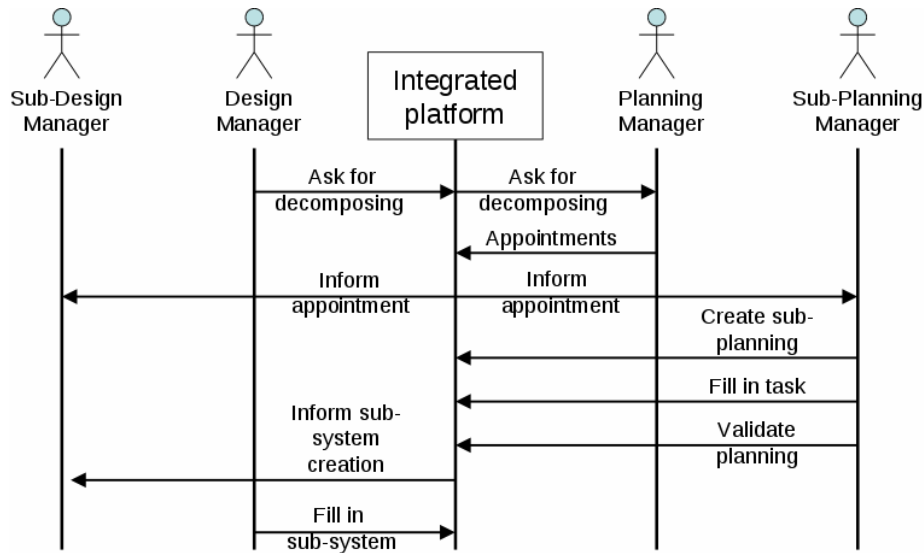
Sub-Design Manager

Design Manager

Integrated platform

Planning Manager

Sub-Planning Manager

Ask for decomposing

Ask for decomposing

Appointments

Inform appointment

Inform appointment

Create sub-planning

Fill in task

Inform sub-system creation

Validate planning

Fill in sub-system